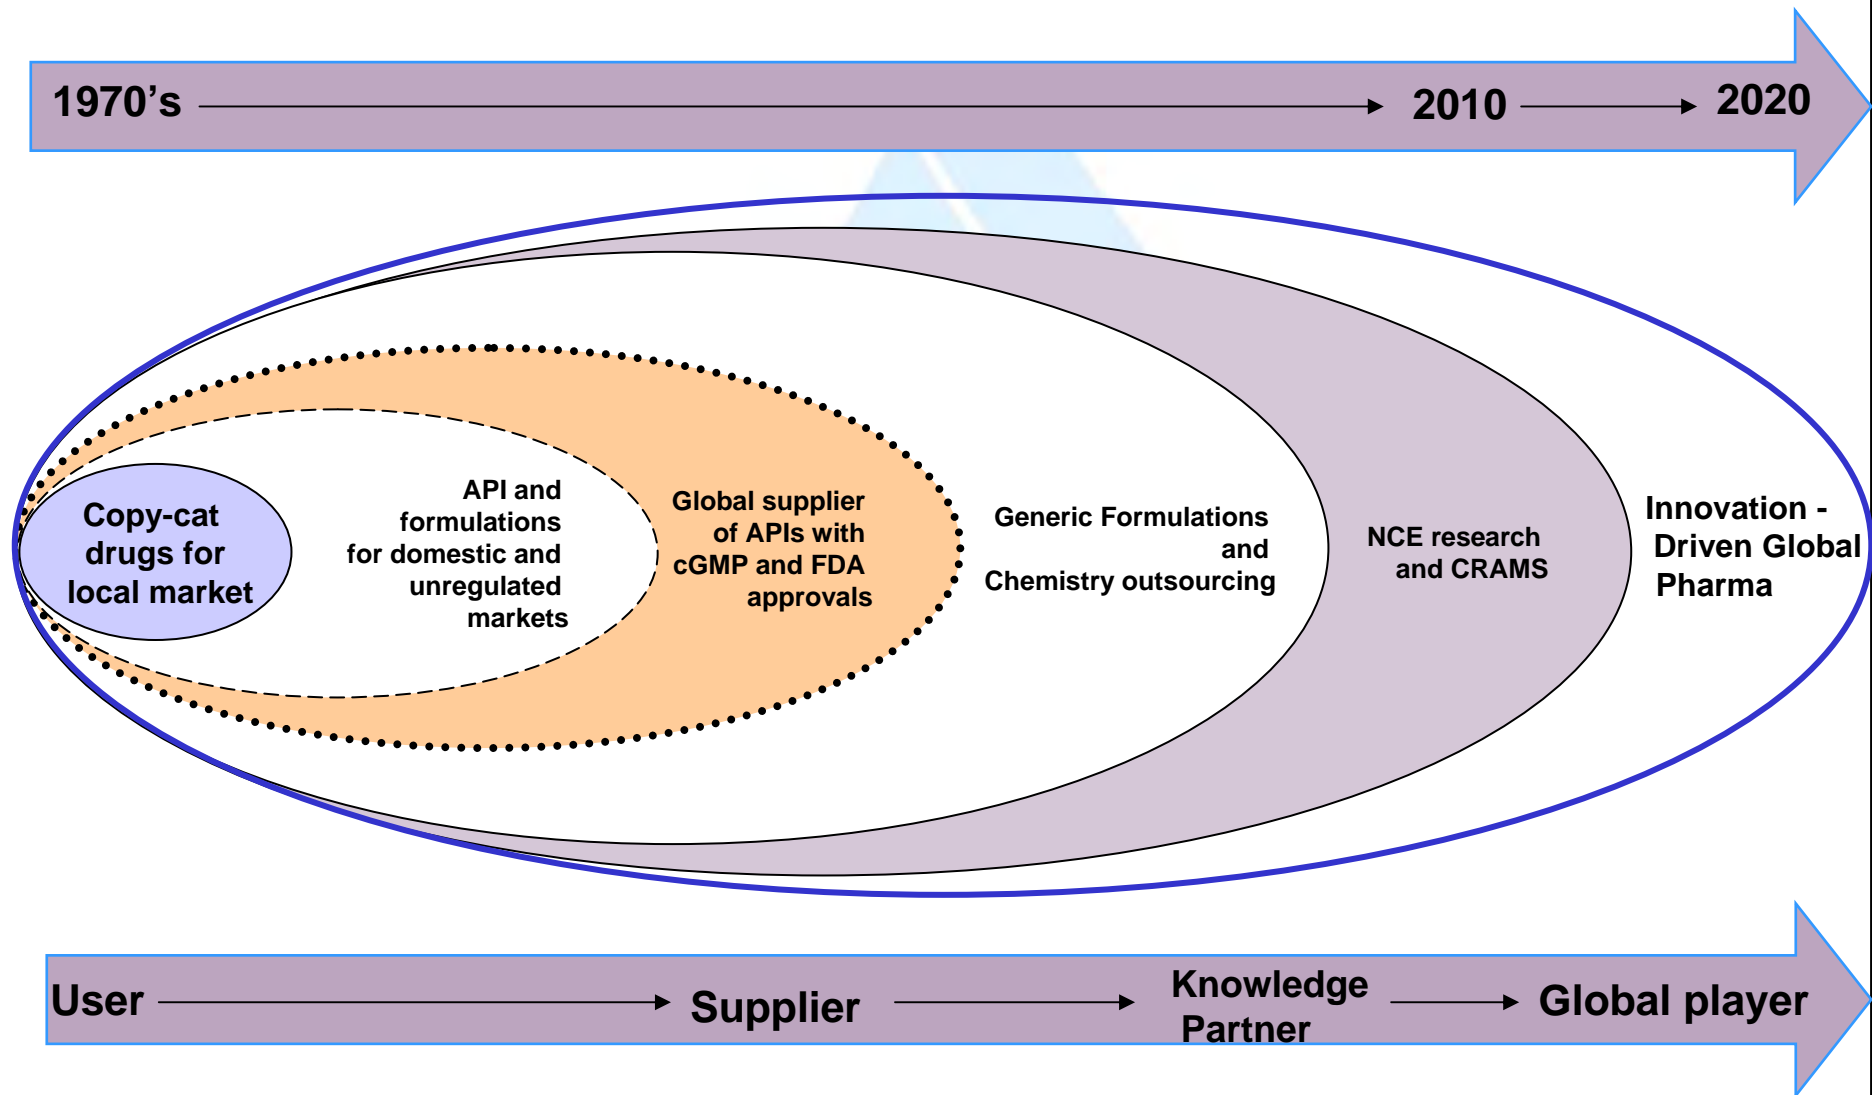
1970’s 2010 2020

Copy-cat drugs for local market

API and formulations for domestic and unregulated markets

Global supplier of APIs with cGMP and FDA approvals

Generic Formulations and Chemistry outsourcing

NCE research and CRAMS

Innovation - Driven Global Pharma

User Supplier Knowledge Partner Global player